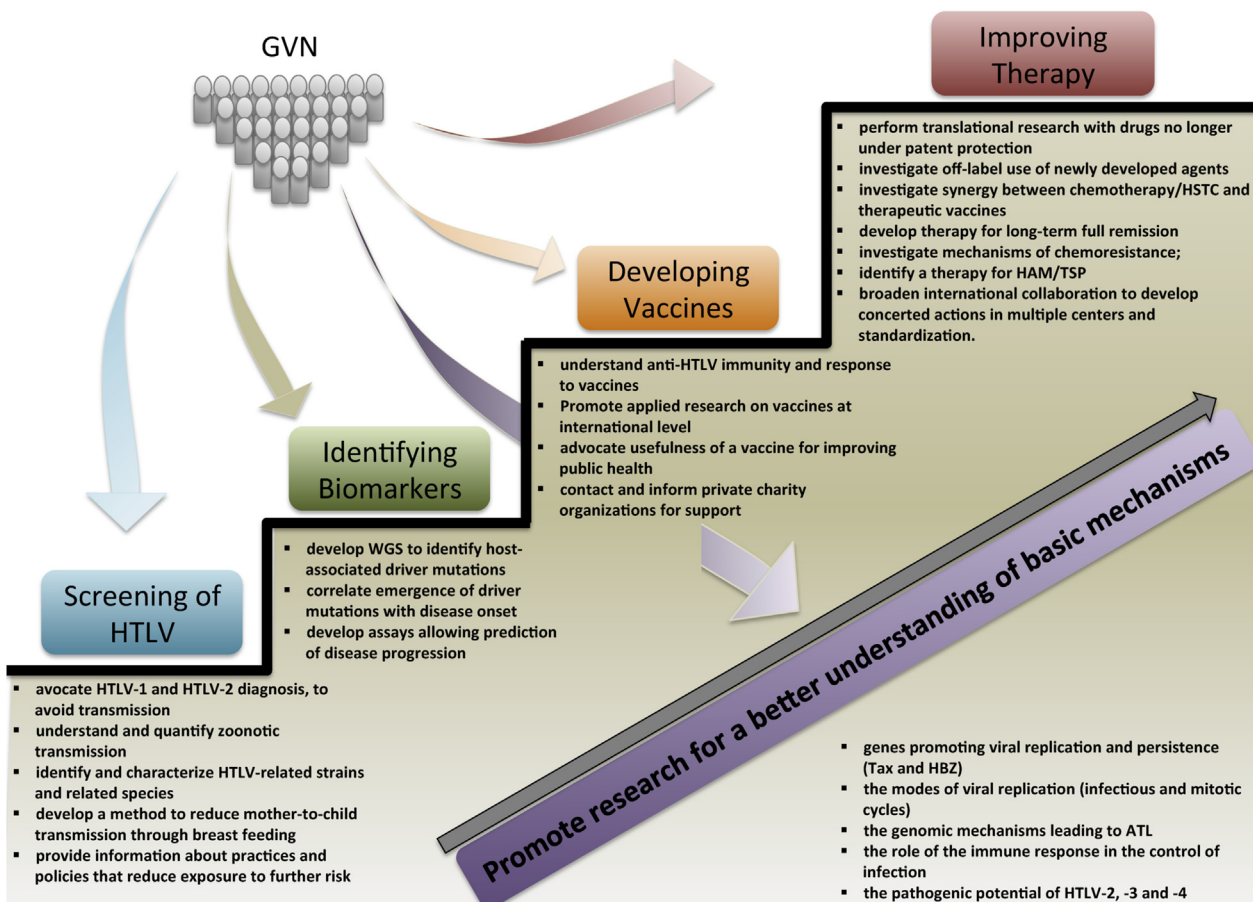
GVN

Improving Therapy

- perform translational research with drugs no longer under patent protection
- investigate off-label use of newly developed agents
- investigate synergy between chemotherapy/HSTC and therapeutic vaccines
- develop therapy for long-term full remission
- investigate mechanisms of chemoresistance;
- identify a therapy for HAM/TSP
- broaden international collaboration to develop concerted actions in multiple centers and standardization.

Developing Vaccines

- understand anti-HTLV immunity and response to vaccines
- Promote applied research on vaccines at international level
- advocate usefulness of a vaccine for improving public health
- contact and inform private charity organizations for support

Identifying Biomarkers

- develop WGS to identify host-associated driver mutations
- correlate emergence of driver mutations with disease onset
- develop assays allowing prediction of disease progression

Screening of HTLV

- avocate HTLV-1 and HTLV-2 diagnosis, to avoid transmission
- understand and quantify zoonotic transmission
- identify and characterize HTLV-related strains and related species
- develop a method to reduce mother-to-child transmission through breast feeding
- provide information about practices and policies that reduce exposure to further risk

Promote research for a better understanding of basic mechanisms

- genes promoting viral replication and persistence (Tax and HBZ)
- the modes of viral replication (infectious and mitotic cycles)
- the genomic mechanisms leading to ATL
- the role of the immune response in the control of infection
- the pathogenic potential of HTLV-2, -3 and -4